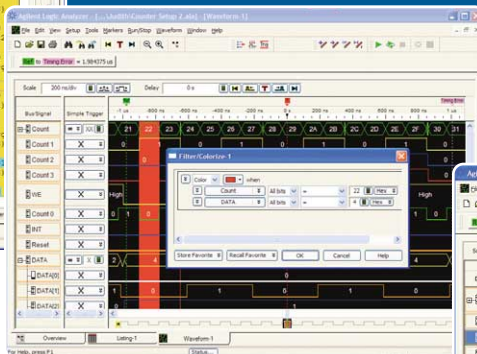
Agilent Logic Analyzer - [...\Setup 2.ala] - [Waveform-1]

File Edit View Setup Tools Markers Run/Stop Waveform Window Help

Start to Timing Error = 1.984375 us

Scale 200 ns/div Delay 0 s

Timing Error

Bus/Signal Simple Trigger

Count
Count 1
Count 2
Count 3
WE
Count 0
INT
Reset
DATA
DATA[0]
DATA[1]
DATA[2]

21 22 23 24 25 26 27 28 29 2A 2B 2C 2D 2E 2F 30 31

High
High

0 1 0

2 4

1

Filter/Colorize-1

Color when
Count All bits = 22 Hex
DATA All bits = 4 Hex

Store Favorite Recall Favorite OK Cancel Help

Overview Listing-1 Waveform-1

For Help, press F1 Status...